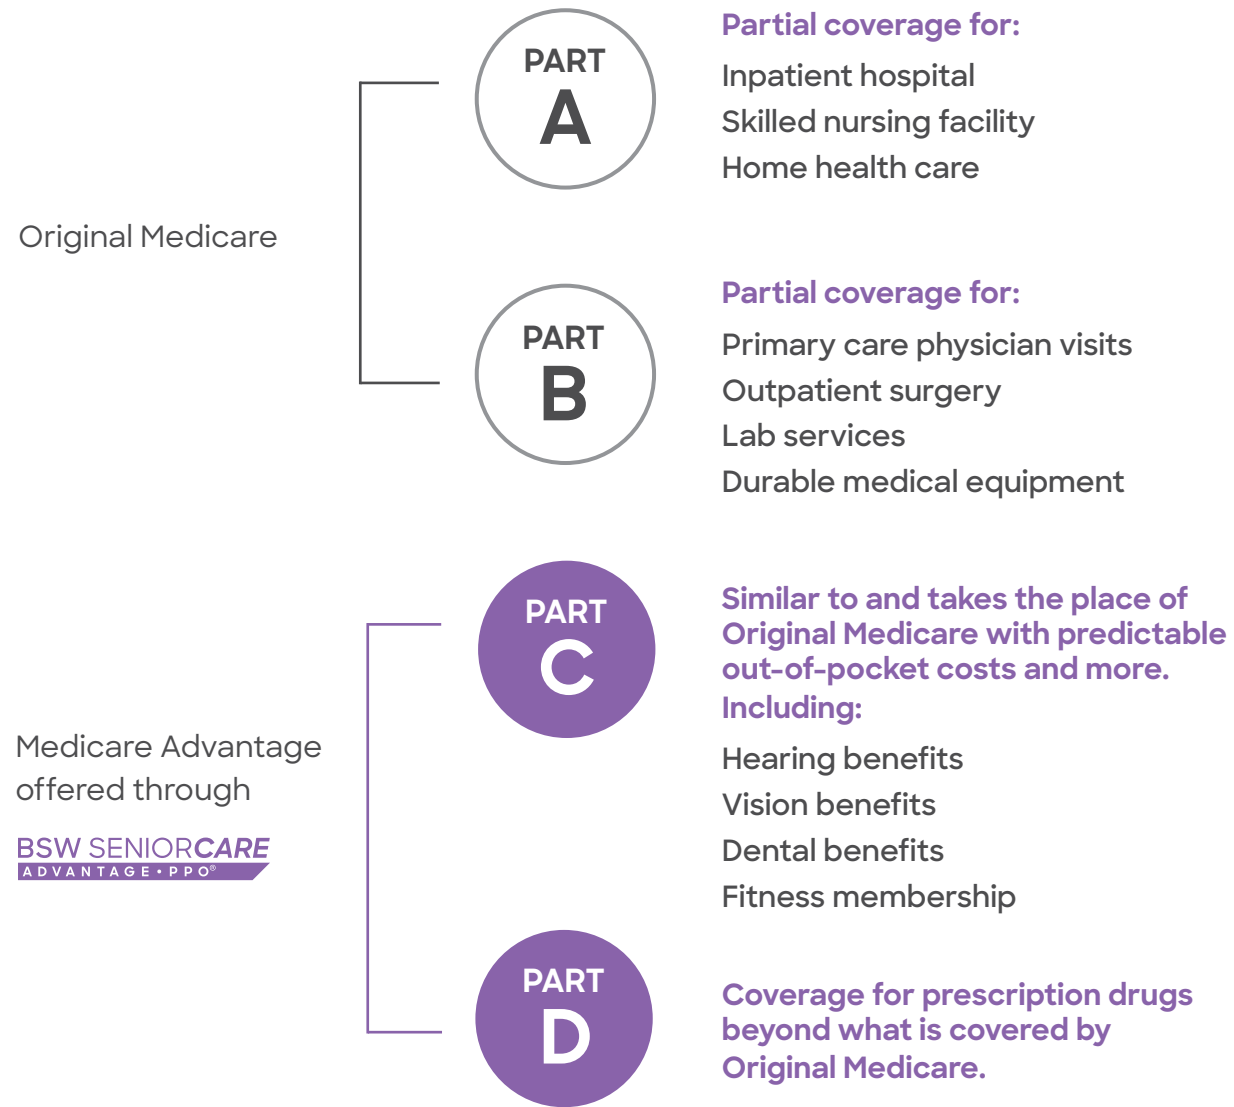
Original Medicare

PART
A

Partial coverage for:
Inpatient hospital
Skilled nursing facility
Home health care

PART
B

Partial coverage for:
Primary care physician visits
Outpatient surgery
Lab services
Durable medical equipment

Medicare Advantage offered through

BSW SENIORCARE
ADVANTAGE • PPO®

PART
C

Similar to and takes the place of Original Medicare with predictable out-of-pocket costs and more. Including:
Hearing benefits
Vision benefits
Dental benefits
Fitness membership

PART
D

Coverage for prescription drugs beyond what is covered by Original Medicare.